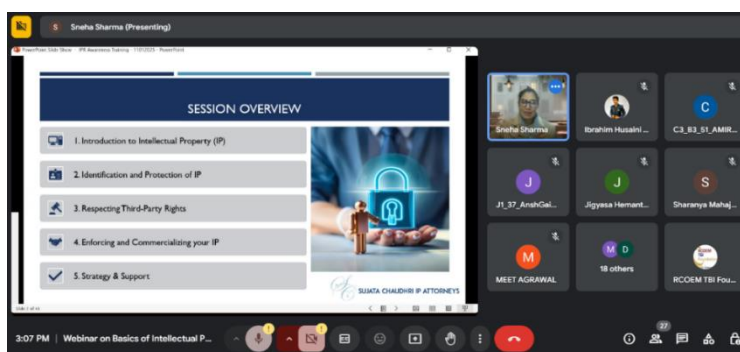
S Sneha Sharma (Presenting)

PowerPoint Slide Show - IPR Awareness Training - 11012025 - PowerPoint

SESSION OVERVIEW

1. Introduction to Intellectual Property (IP)

2. Identification and Protection of IP

3. Respecting Third-Party Rights

4. Enforcing and Commercializing your IP

5. Strategy & Support

SUJATA CHAUDHRI IP ATTORNEYS

Slide 2 of 45

Sneha Sharma

Ibrahim Husaini ...

C

C3_B3_51_AMIR...

J

J1_37_AnshGai...

J

Jigyasa Hemant...

S

Sharanya Mahaj...

M

MEET AGRAWAL

M D

18 others

RCOEM TBI Fou...

3:07 PM | Webinar on Basics of Intellectual P...

27